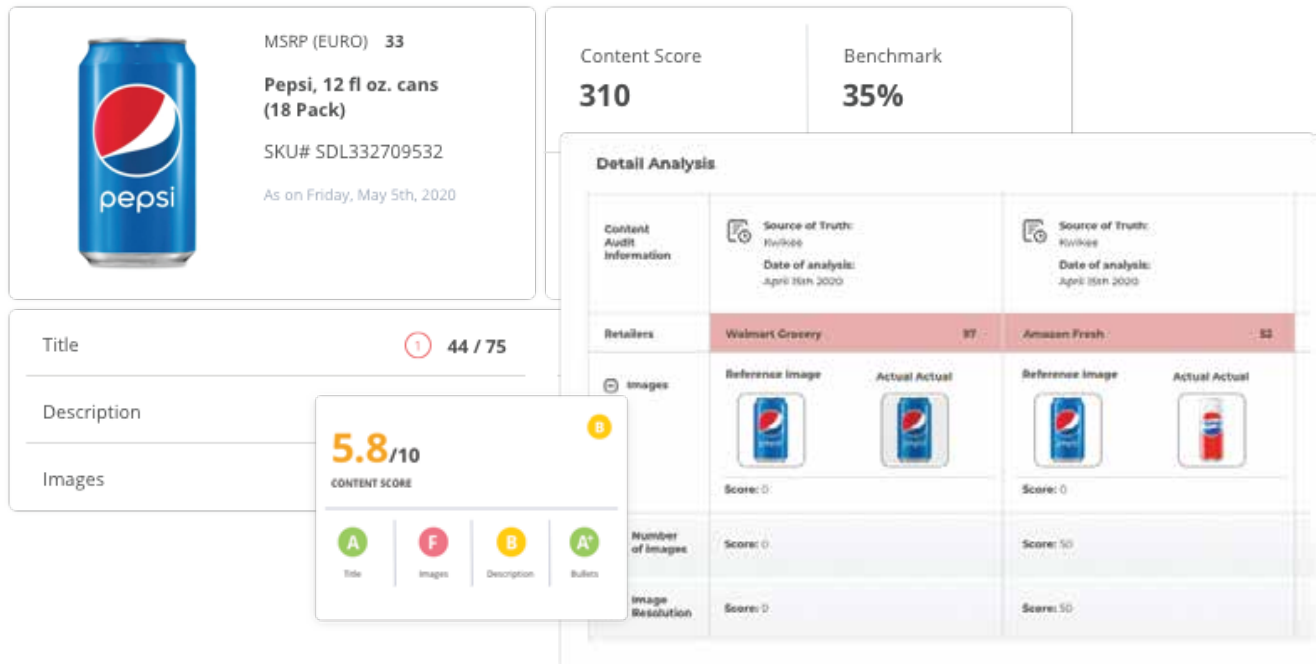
pepsi

MSRP (EURO) 33

Pepsi, 12 fl oz. cans (18 Pack)

SKU# SDL332709532

As on Friday, May 5th, 2020

Content Score
310

Benchmark
35%

Title ① 44 / 75

Description

Images

5.8/10
B
CONTENT SCORE

A Title
F Images
B Description
A+ Bullets

Detail Analysis

| Content Audit Information | Source of Truth: Kwikee Date of analysis: April 15th 2020 | | Source of Truth: Kwikee Date of analysis: April 15th 2020 | |
|---|---|---|---|---|
| Retailers | Walmart Grocery | 97 | Amazon Fresh | 52 |
| Images | Reference Image | Actual Actual | Reference Image | Actual Actual |
| | Score: 0 | | Score: 0 | |
| Number of Images | Score: 0 | | Score: 50 | |
| Image Resolution | Score: 0 | | Score: 50 | |